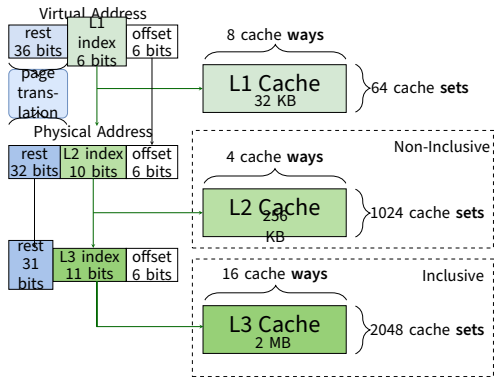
Virtual Address

rest 36 bits

L1 index 6 bits

offset 6 bits

page translation

8 cache **ways**

L1 Cache
32 KB

64 cache **sets**

Physical Address

rest 32 bits

L2 index 10 bits

offset 6 bits

Non-Inclusive

4 cache **ways**

L2 Cache
256 KB

1024 cache **sets**

rest 31 bits

L3 index 11 bits

offset 6 bits

Inclusive

16 cache **ways**

L3 Cache
2 MB

2048 cache **sets**